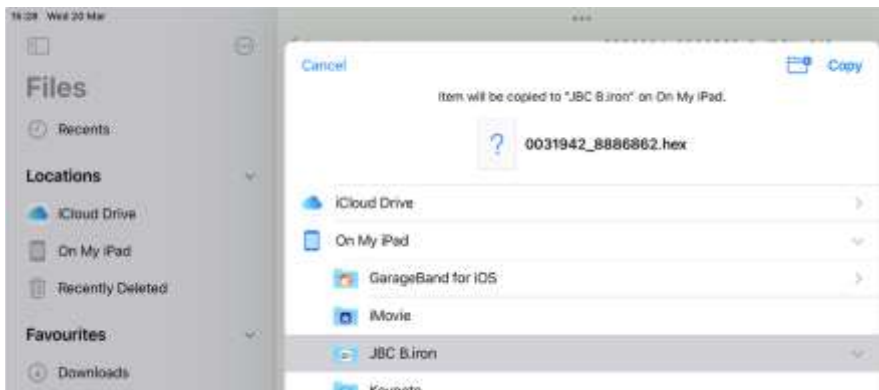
16:28 Wed 20 Mar

Files

Recents

Locations

iCloud Drive

On My iPad

Recently Deleted

Favourites

Downloads

Cancel

Copy

Item will be copied to "JBC B.iron" on On My iPad.

?

0031942_8886862.hex

iCloud Drive

On My iPad

GarageBand for iOS

iMovie

JBC B.iron

Keynote